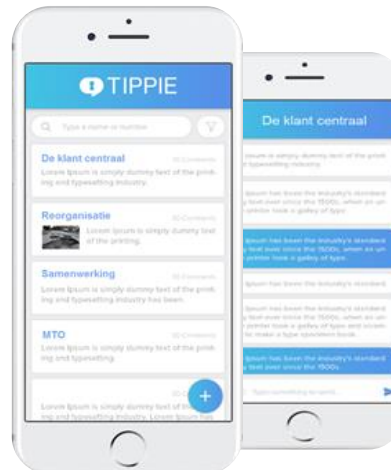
TIPPIE

Type a name or number

De klant centraal
50 Comments
Lorem Ipsum is simply dummy text of the printing and typesetting industry.

Reorganisatie
50 Comments
Lorem Ipsum is simply dummy text of the printing.

Samenwerking
50 Comments
Lorem Ipsum is simply dummy text of the printing and typesetting industry has been.

MTO
50 Comments
Lorem Ipsum is simply dummy text of the printing and typesetting.

Lorem Ipsum is simply dummy text of the printing and typesetting industry. Lorem Ipsum has

+

De klant centraal

Ipsum is simply dummy text of the printing and typesetting industry.

Ipsum has been the industry's standard text ever since the 1500s, when an unknown printer took a galley of type.

Ipsum has been the industry's standard text ever since the 1500s, when an printer took a galley of type.

Ipsum has been the industry's standard.

Ipsum has been the industry's standard text ever since the 1500s, when an printer took a galley of type and scrambled it to make a type specimen book.

Ipsum has been the industry's standard text ever since the 1500s.

Type something to send...